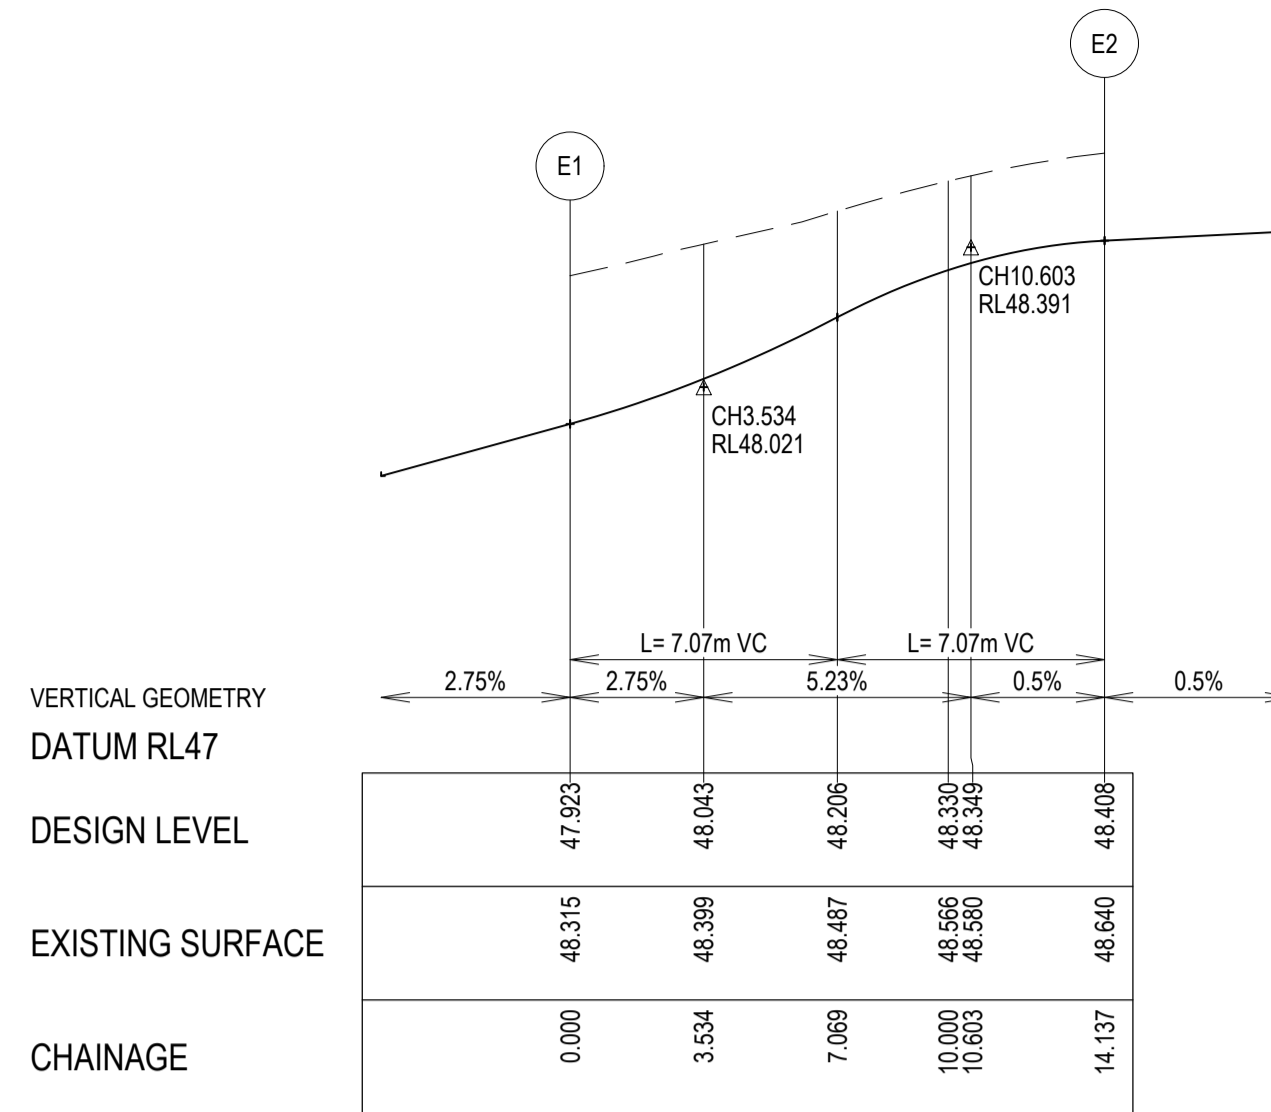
E2

E1

CH10.603
RL48.391

CH3.534
RL48.021

L= 7.07m VC

L= 7.07m VC

2.75%

2.75%

5.23%

0.5%

0.5%

VERTICAL GEOMETRY
DATUM RL47

| | | | | | | |
|---|---|---|---|---|---|---|
| DESIGN LEVEL | 47.923 | 48.043 | 48.206 | 48.330 | 48.349 | 48.408 |
| EXISTING SURFACE | 48.315 | 48.399 | 48.487 | 48.566 | 48.580 | 48.640 |
| CHAINAGE | 0.000 | 3.534 | 7.069 | 10.000 | 10.603 | 14.137 |